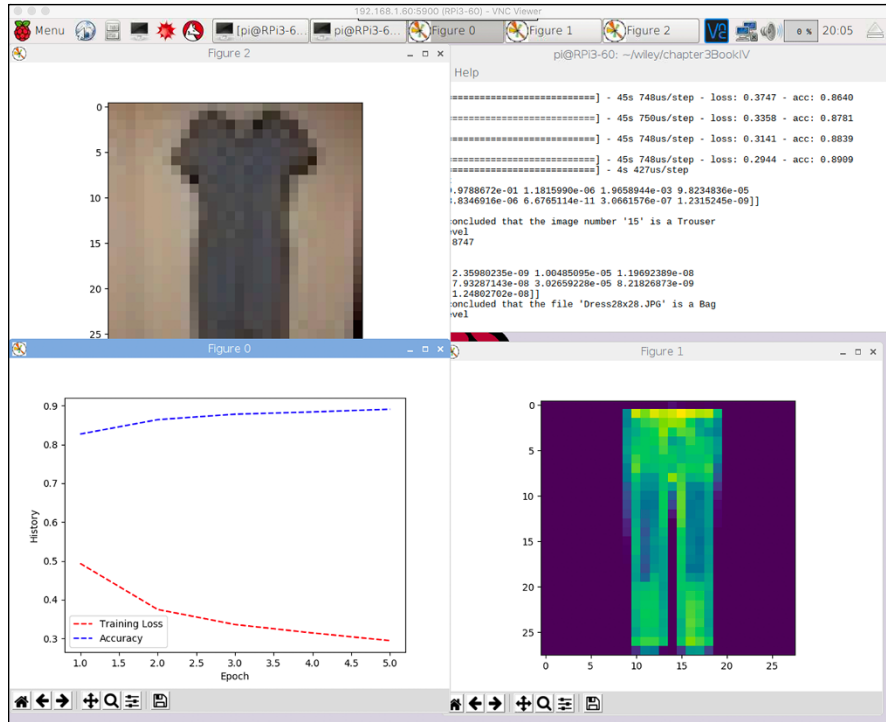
192.168.1.60:5900 (RPi3-60) - VNC Viewer

Menu [pi@RPi3-6... pi@RPi3-6... Figure 0 Figure 1 Figure 2 0 % 20:05

Figure 2

0
5
10
15
20
25

pi@RPi3-60: ~/wiley/chapter3BookIV

Help

==============================] - 45s 748us/step - loss: 0.3747 - acc: 0.8640

==============================] - 45s 750us/step - loss: 0.3358 - acc: 0.8781

==============================] - 45s 748us/step - loss: 0.3141 - acc: 0.8839

==============================] - 45s 748us/step - loss: 0.2944 - acc: 0.8909
==============================] - 4s 427us/step

9.9788672e-01 1.1815990e-06 1.9658944e-03 9.8234836e-05
3.8346916e-06 6.6765114e-11 3.0661576e-07 1.2315245e-09]]

concluded that the image number '15' is a Trouser
evel
8747

2.35980235e-09 1.00485095e-05 1.19692389e-08
7.93287143e-08 3.02659228e-05 8.21826873e-09
1.24802702e-08]]
concluded that the file 'Dress28x28.JPG' is a Bag
evel

Figure 0

0.9
0.8
0.7
0.6
0.5
0.4
0.3

History

Training Loss
Accuracy

1.0 1.5 2.0 2.5 3.0 3.5 4.0 4.5 5.0
Epoch

Figure 1

0
5
10
15
20
25

0 5 10 15 20 25